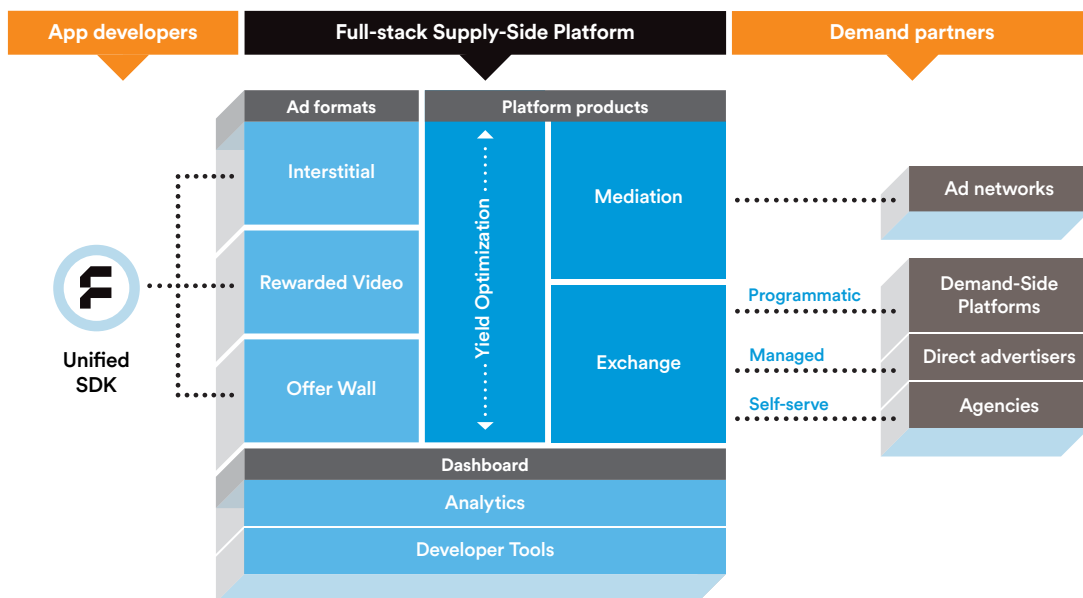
App developers

Full-stack Supply-Side Platform

Demand partners

Ad formats

Platform products

Interstitial

Rewarded Video

Offer Wall

Yield Optimization

Mediation

Exchange

Unified SDK

Ad networks

Programmatic

Demand-Side Platforms

Managed

Direct advertisers

Self-serve

Agencies

Dashboard

Analytics

Developer Tools